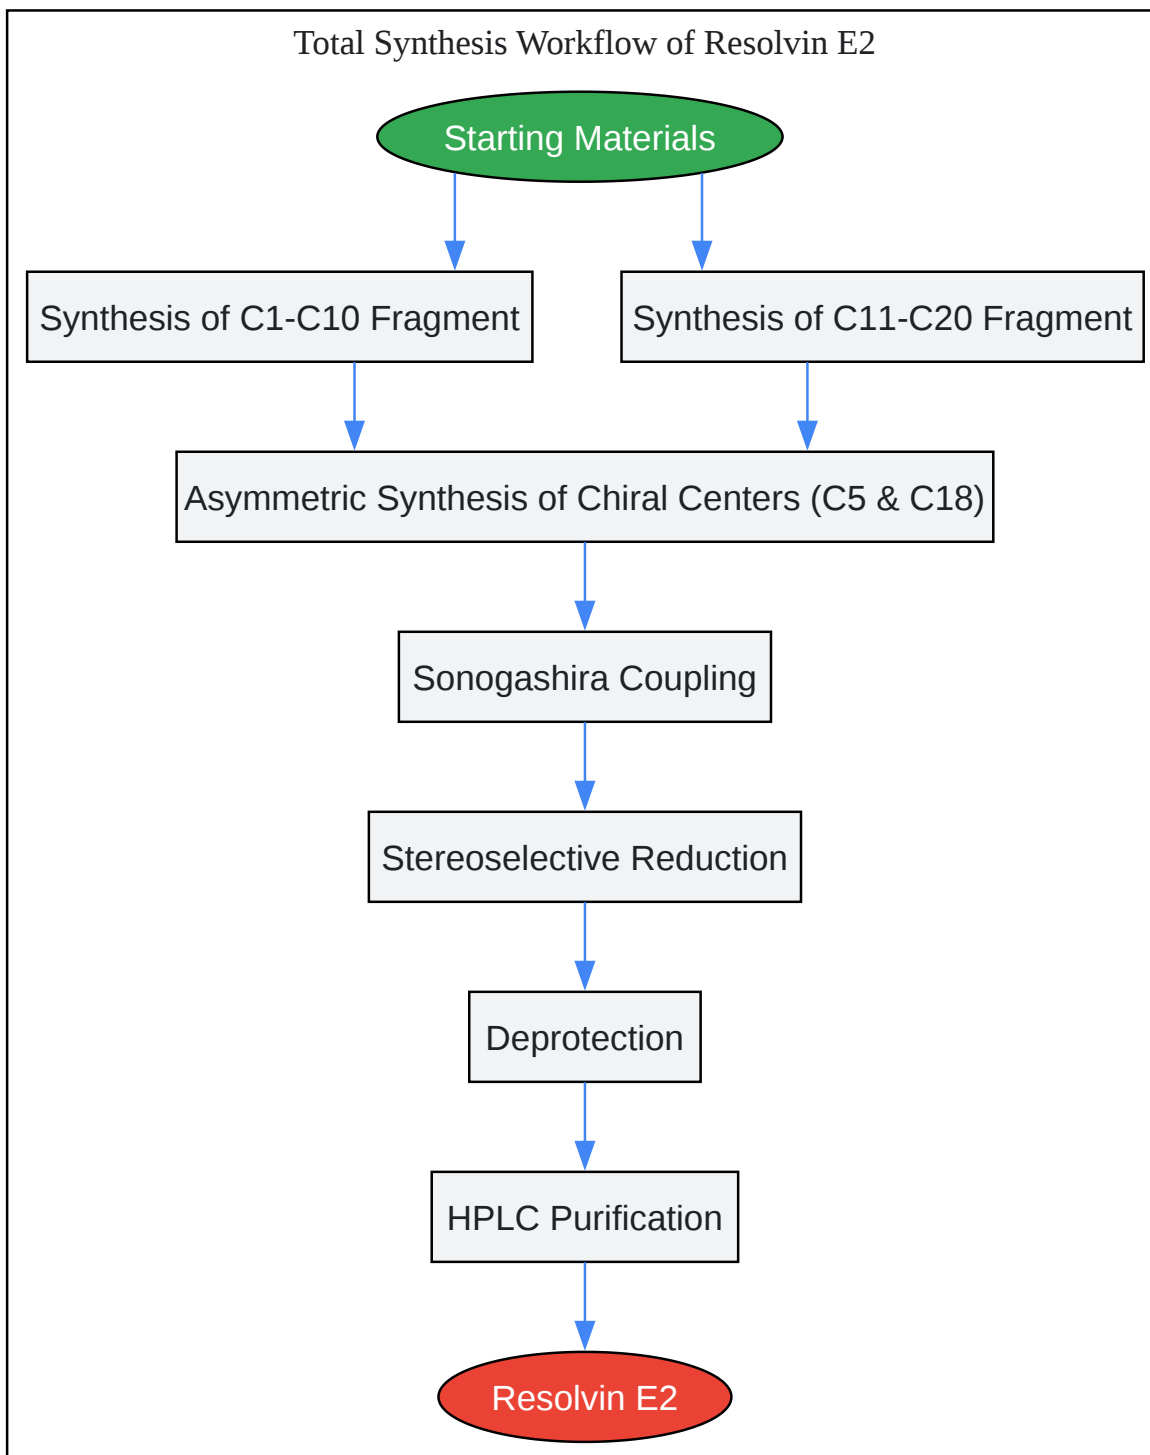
Total Synthesis Workflow of Resolvin E2

Starting Materials

Synthesis of C1-C10 Fragment

Synthesis of C11-C20 Fragment

Asymmetric Synthesis of Chiral Centers (C5 & C18)

Sonogashira Coupling

Stereoselective Reduction

Deprotection

HPLC Purification

Resolvin E2